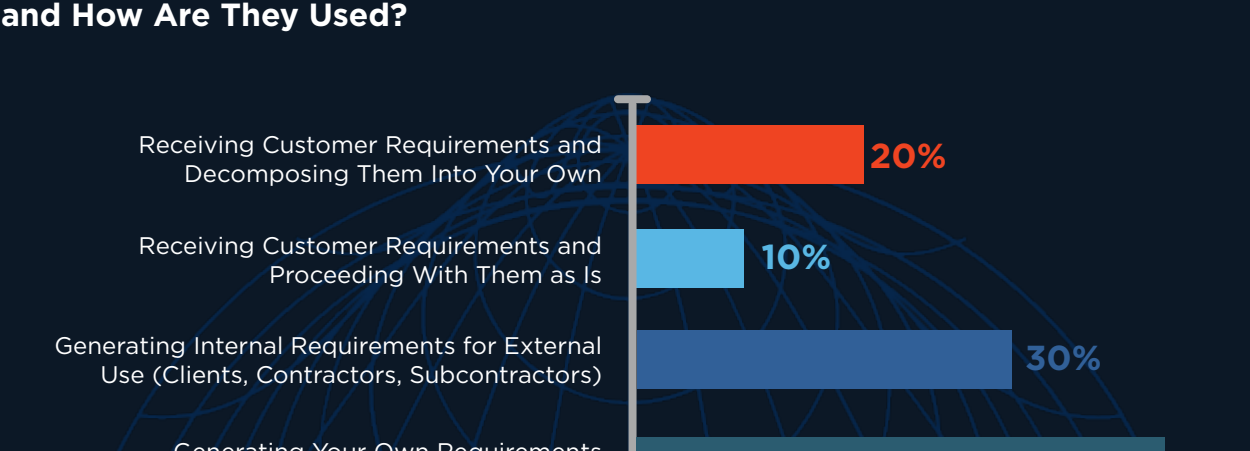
and How Are They Used?

Receiving Customer Requirements and Decomposing Them Into Your Own

20%

Receiving Customer Requirements and Proceeding With Them as Is

10%

Generating Internal Requirements for External Use (Clients, Contractors, Subcontractors)

30%

Generating Your Own Requirements